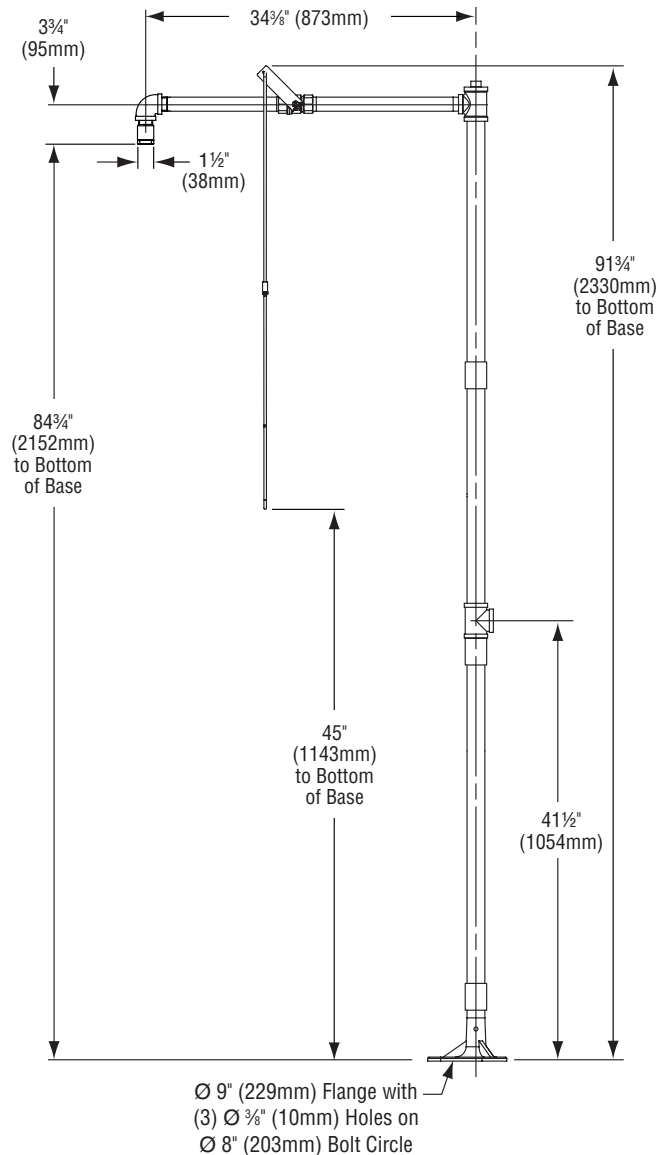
3¾" (95mm)

34⅜" (873mm)

1½" (38mm)

91¾" (2330mm) to Bottom of Base

84¾" (2152mm) to Bottom of Base

45" (1143mm) to Bottom of Base

41½" (1054mm)

Ø 9" (229mm) Flange with (3) Ø ⅜" (10mm) Holes on Ø 8" (203mm) Bolt Circle